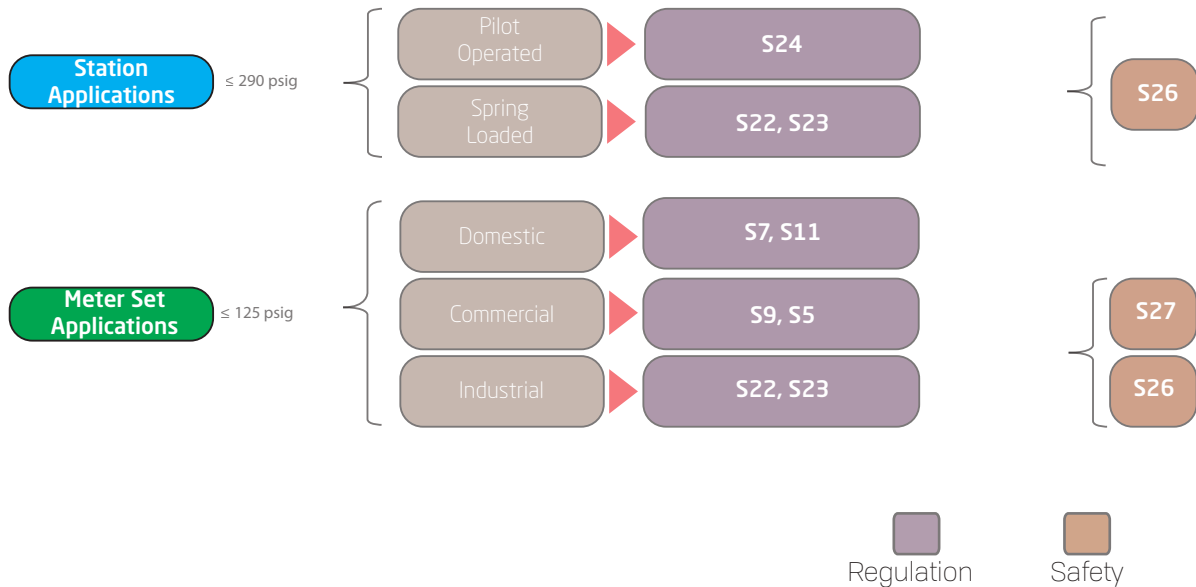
Station Applications

≤ 290 psig

Pilot Operated

S24

Spring Loaded

S22, S23

S26

Meter Set Applications

≤ 125 psig

Domestic

S7, S11

Commercial

S9, S5

Industrial

S22, S23

S27

S26

Regulation

Safety